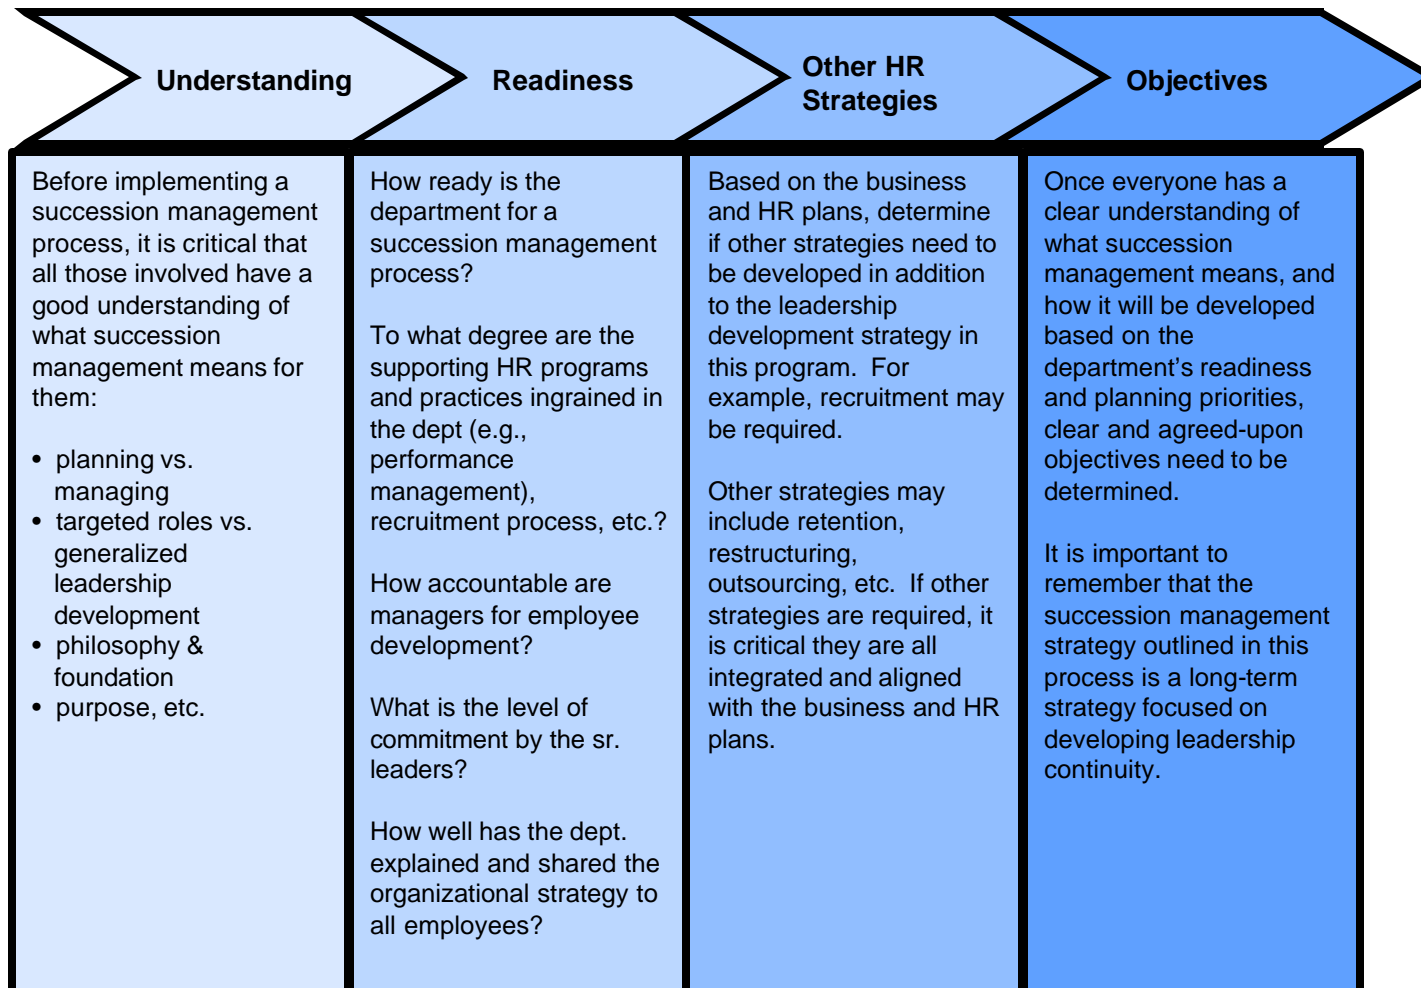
Understanding

Before implementing a succession management process, it is critical that all those involved have a good understanding of what succession management means for them:

- planning vs. managing
- targeted roles vs. generalized leadership development
- philosophy & foundation
- purpose, etc.

Readiness

How ready is the department for a succession management process?

To what degree are the supporting HR programs and practices ingrained in the dept (e.g., performance management), recruitment process, etc.?

How accountable are managers for employee development?

What is the level of commitment by the sr. leaders?

How well has the dept. explained and shared the organizational strategy to all employees?

Other HR Strategies

Based on the business and HR plans, determine if other strategies need to be developed in addition to the leadership development strategy in this program. For example, recruitment may be required.

Other strategies may include retention, restructuring, outsourcing, etc. If other strategies are required, it is critical they are all integrated and aligned with the business and HR plans.

Objectives

Once everyone has a clear understanding of what succession management means, and how it will be developed based on the department's readiness and planning priorities, clear and agreed-upon objectives need to be determined.

It is important to remember that the succession management strategy outlined in this process is a long-term strategy focused on developing leadership continuity.